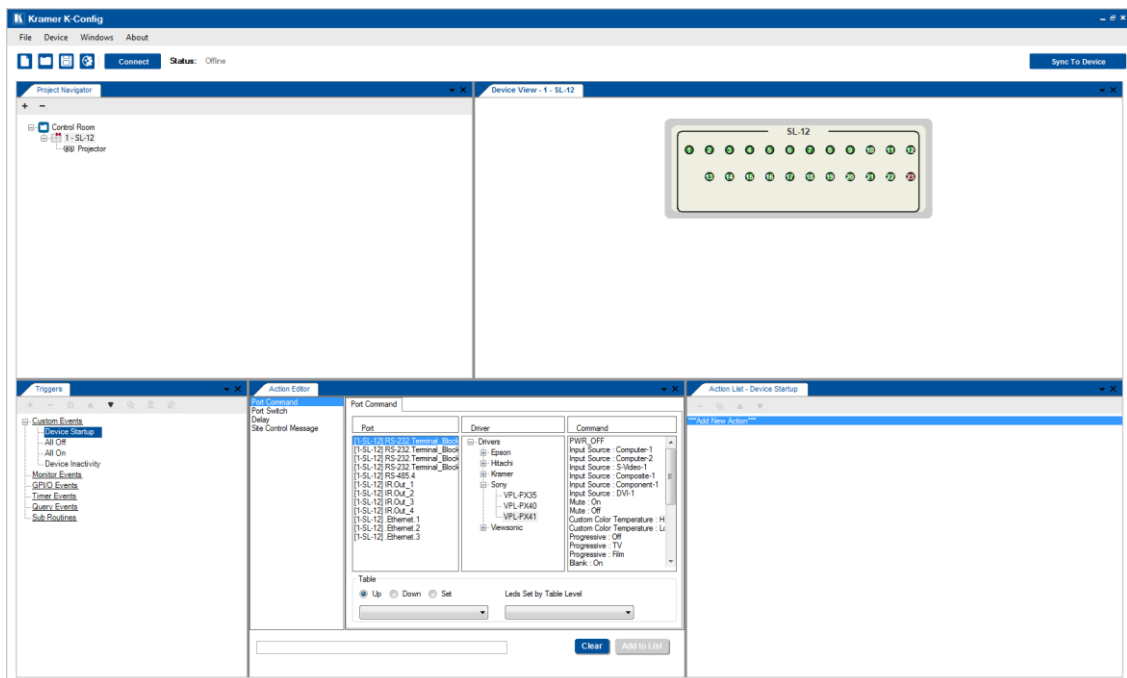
Kramer K-Config

File Device Windows About

Connect Status: Offline

Sync To Device

Project Navigator

+ −

Control Room
1 - SL-12
Projector

Device View - 1 - SL-12

SL-12

1 2 3 4 5 6 7 8 9 10 11 12
13 14 15 16 17 18 19 20 21 22 23

Triggers

Custom Events
Device Startup
All Off
All On
Device Inactivity
Monitor Events
GPI/O Events
Timer Events
Query Events
Sub Routines

Action Editor

Port Command
Port Switch
Delay
Site Control Message

Port Command

| Port | Driver | Command |
|---|---|---|
| [1-SL-12] RS-232.Terminal_Block | Drivers | PWR_OFF |
| [1-SL-12] RS-232.Terminal_Block | Epson | Input Source : Computer-1 |
| [1-SL-12] RS-232.Terminal_Block | Hitachi | Input Source : Computer-2 |
| [1-SL-12] RS-232.Terminal_Block | Kramer | Input Source : S-Video-1 |
| [1-SL-12] RS-485.4 | Sony | Input Source : Composite-1 |
| [1-SL-12] IR.Out_1 | VPL-PX35 | Input Source : Component-1 |
| [1-SL-12] IR.Out_2 | VPL-PX40 | Input Source : DVI-1 |
| [1-SL-12] IR.Out_3 | VPL-PX41 | Mute : On |
| [1-SL-12] IR.Out_4 | Viewsonic | Mute : Off |
| [1-SL-12] Ethernet.1 | | Custom Color Temperature : H |
| [1-SL-12] Ethernet.2 | | Custom Color Temperature : Lo |
| [1-SL-12] Ethernet.3 | | Progressive : Off |
| | | Progressive : TV |
| | | Progressive : Film |
| | | Blank : On |

Table

Up Down Set

Leds Set by Table Level

Clear Add to List

Action List - Device Startup

***Add New Action***